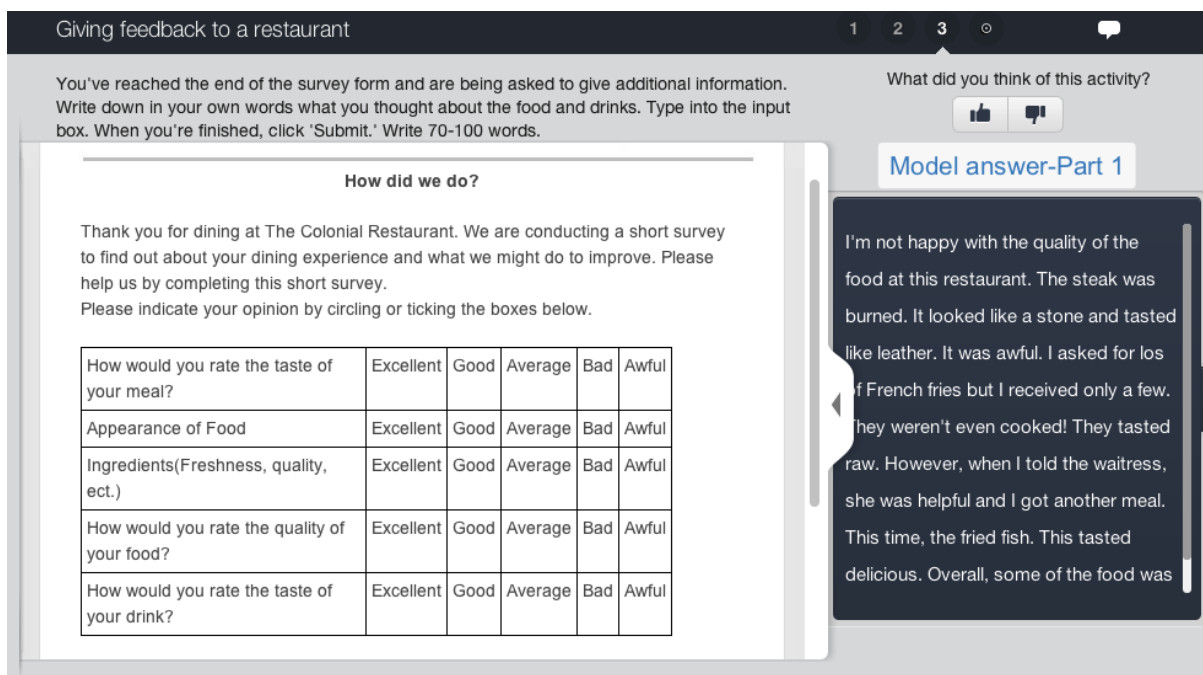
Giving feedback to a restaurant

1 2 3

You've reached the end of the survey form and are being asked to give additional information. Write down in your own words what you thought about the food and drinks. Type into the input box. When you're finished, click 'Submit.' Write 70-100 words.

What did you think of this activity?

Model answer-Part 1

How did we do?

Thank you for dining at The Colonial Restaurant. We are conducting a short survey to find out about your dining experience and what we might do to improve. Please help us by completing this short survey.
Please indicate your opinion by circling or ticking the boxes below.

| How would you rate the taste of your meal? | Excellent | Good | Average | Bad | Awful |
|---|---|---|---|---|---|
| Appearance of Food | Excellent | Good | Average | Bad | Awful |
| Ingredients(Freshness, quality, ect.) | Excellent | Good | Average | Bad | Awful |
| How would you rate the quality of your food? | Excellent | Good | Average | Bad | Awful |
| How would you rate the taste of your drink? | Excellent | Good | Average | Bad | Awful |

I'm not happy with the quality of the food at this restaurant. The steak was burned. It looked like a stone and tasted like leather. It was awful. I asked for los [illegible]f French fries but I received only a few. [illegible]hey weren't even cooked! They tasted raw. However, when I told the waitress, she was helpful and I got another meal. This time, the fried fish. This tasted delicious. Overall, some of the food was